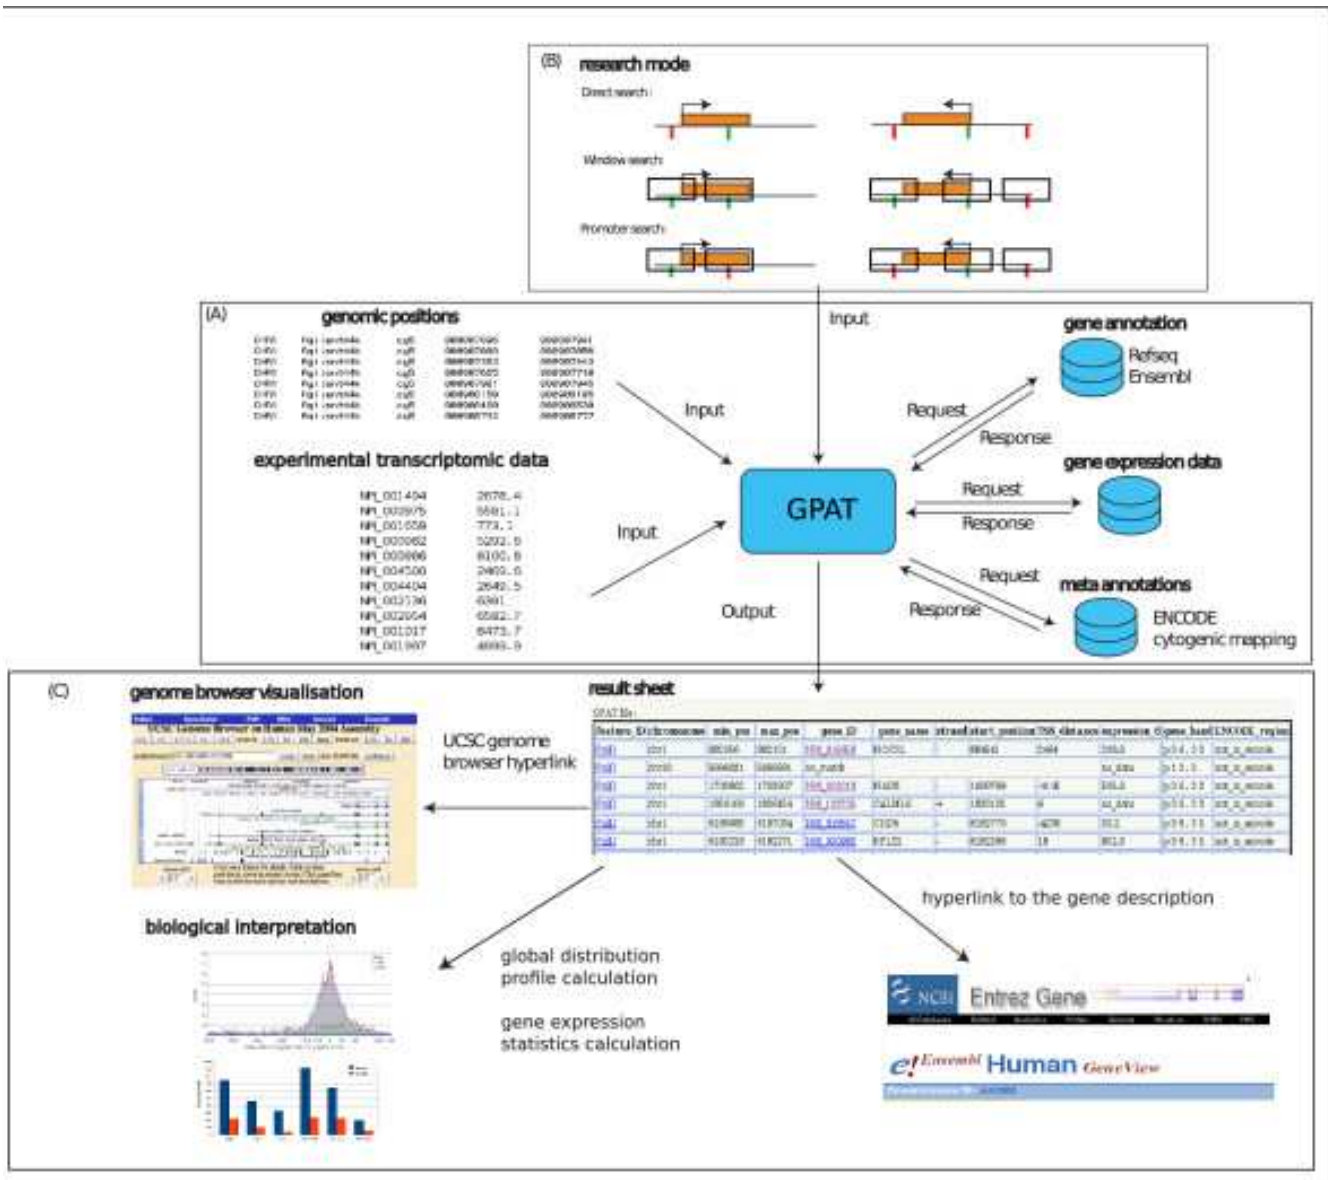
(B) research mode

Direct search :

Window search :

Promoter search :

(A) genomic positions

Input

gene annotation

Refseq
Ensembl

Input

Request

Response

experimental transcriptomic data

gene expression data

| NM_001404 | 2678.4 |
|---|---|
| NM_002975 | 5581.1 |
| NM_001559 | 773.1 |
| NM_000062 | 5202.5 |
| NM_000886 | 8100.8 |
| NM_004500 | 2403.5 |
| NM_004404 | 2640.5 |
| NM_002736 | 6301 |
| NM_022054 | 6582.7 |
| NM_001017 | 6473.7 |
| NM_001907 | 4093.9 |

Request

Input

GPAT

Response

Request

meta annotations

Output

Response

ENCODE
cytogenic mapping

(C) genome browser visualisation

result sheet

UCSC genome browser hyperlink

hyperlink to the gene description

biological interpretation

global distribution profile calculation

gene expression statistics calculation

NCBI Entrez Gene

e! Ensembl Human GeneView